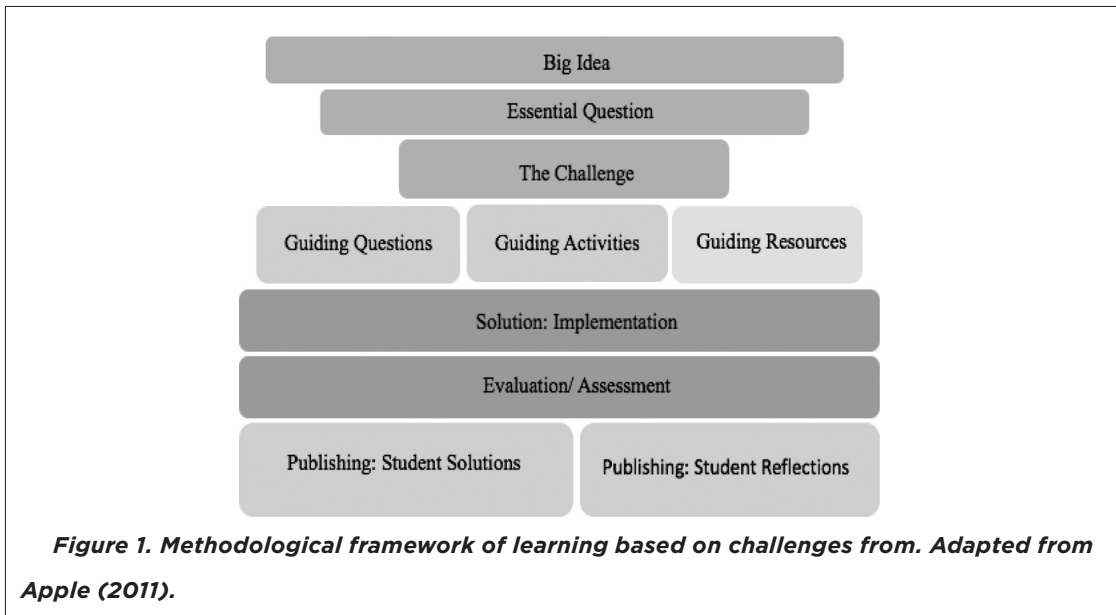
Big Idea

Essential Question

The Challenge

Guiding Questions

Guiding Activities

Guiding Resources

Solution: Implementation

Evaluation/ Assessment

Publishing: Student Solutions

Publishing: Student Reflections

Figure 1. Methodological framework of learning based on challenges from. Adapted from Apple (2011).